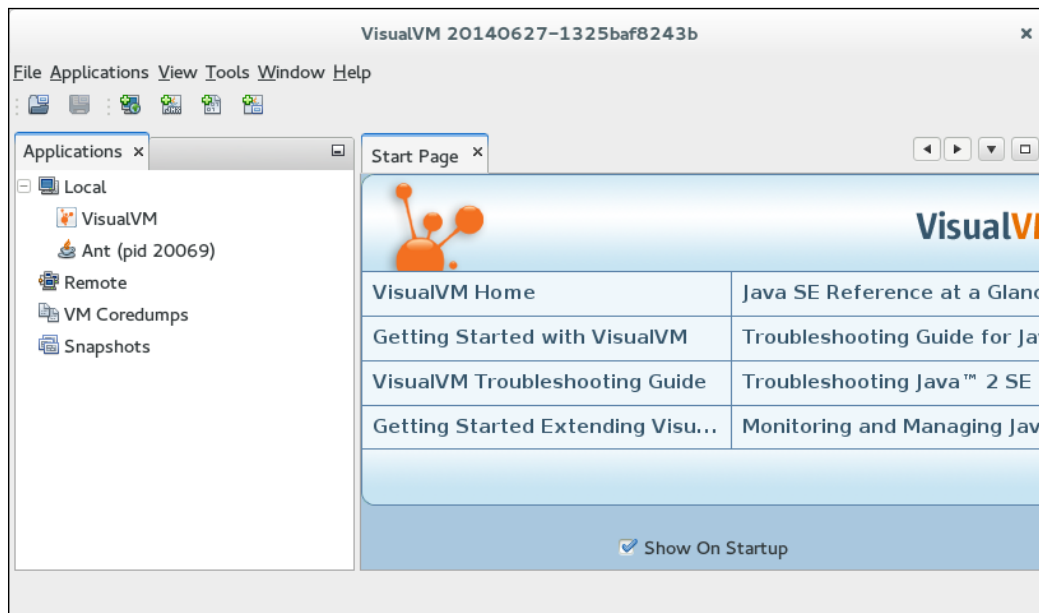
VisualVM 20140627-1325baf8243b

×

File Applications View Tools Window Help

Applications ×

Local

VisualVM

Ant (pid 20069)

Remote

VM Coredumps

Snapshots

Start Page ×

VisualV

| VisualVM Home | Java SE Reference at a Glanc |
|---|---|
| Getting Started with VisualVM | Troubleshooting Guide for Ja |
| VisualVM Troubleshooting Guide | Troubleshooting Java™ 2 SE |
| Getting Started Extending Visu... | Monitoring and Managing Jav |

Show On Startup